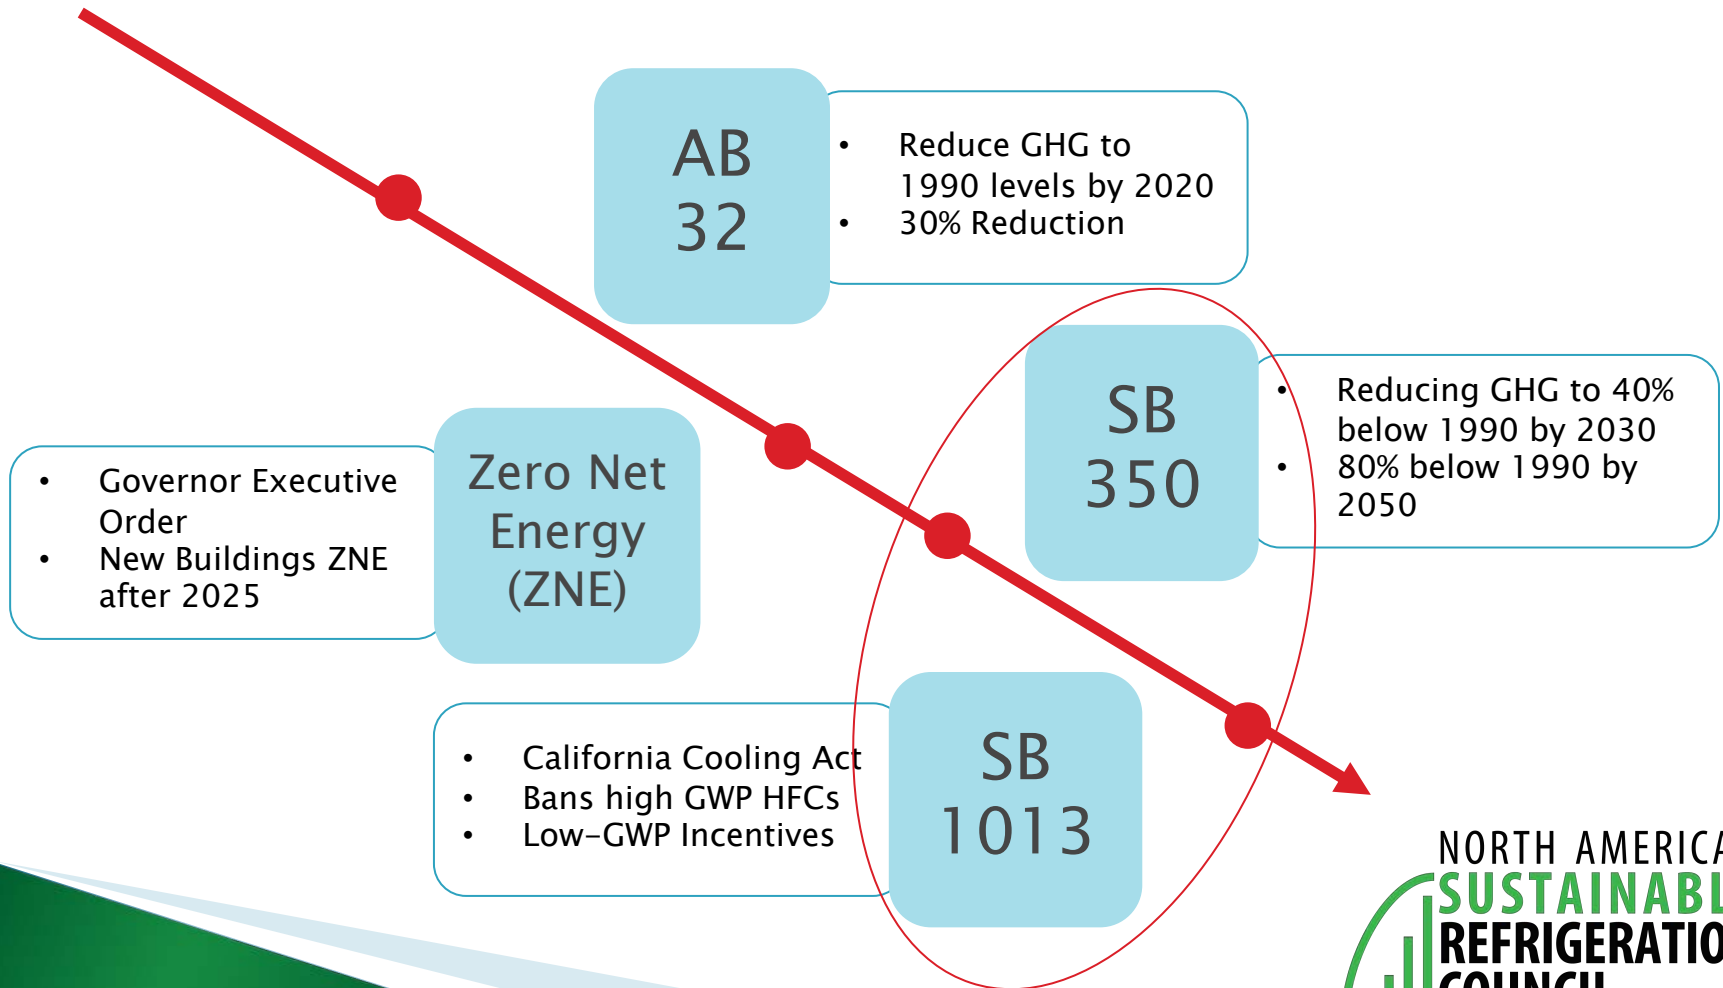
AB 32

- Reduce GHG to 1990 levels by 2020
- 30% Reduction

SB 350

- Reducing GHG to 40% below 1990 by 2030
- 80% below 1990 by 2050

- Governor Executive Order
- New Buildings ZNE after 2025

Zero Net Energy (ZNE)

- California Cooling Act
- Bans high GWP HFCs
- Low-GWP Incentives

SB 1013

NORTH AMERICA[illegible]
SUSTAINABL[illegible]
REFRIGERATIO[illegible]
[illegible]